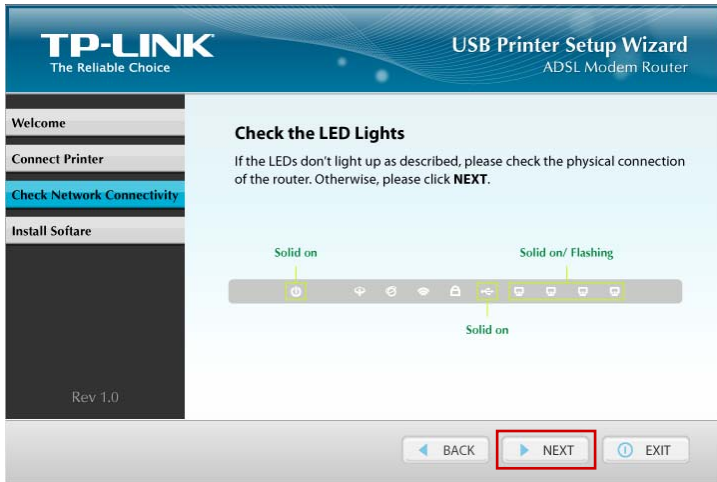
TP-LINK
The Reliable Choice

USB Printer Setup Wizard
ADSL Modem Router

Welcome
Connect Printer
Check Network Connectivity
Install Softare

Rev 1.0

Check the LED Lights

If the LEDs don't light up as described, please check the physical connection of the router. Otherwise, please click **NEXT**.

Solid on

Solid on/ Flashing

Solid on

BACK
NEXT
EXIT